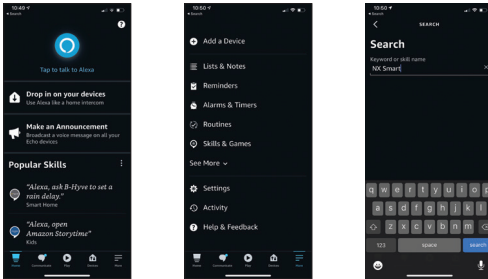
10:49
◂ Search

?

Tap to talk to Alexa

Drop in on your devices
Use Alexa like a home intercom

Make an Announcement
Broadcast a voice message on all your Echo devices

Popular Skills

"Alexa, ask B-Hyve to set a rain delay."
Smart Home

"Alexa, open Amazon Storytime"
Kids

Home Communicate Play Devices More

10:50
◂ Search

Add a Device

Lists & Notes

Reminders

Alarms & Timers

Routines

Skills & Games

See More

Settings

Activity

Help & Feedback

Home Communicate Play Devices More

10:50
◂ Search

SEARCH

Search

Keyword or skill name

NX Smart

q w e r t y u i o p
a s d f g h j k l
z x c v b n m
123 space search